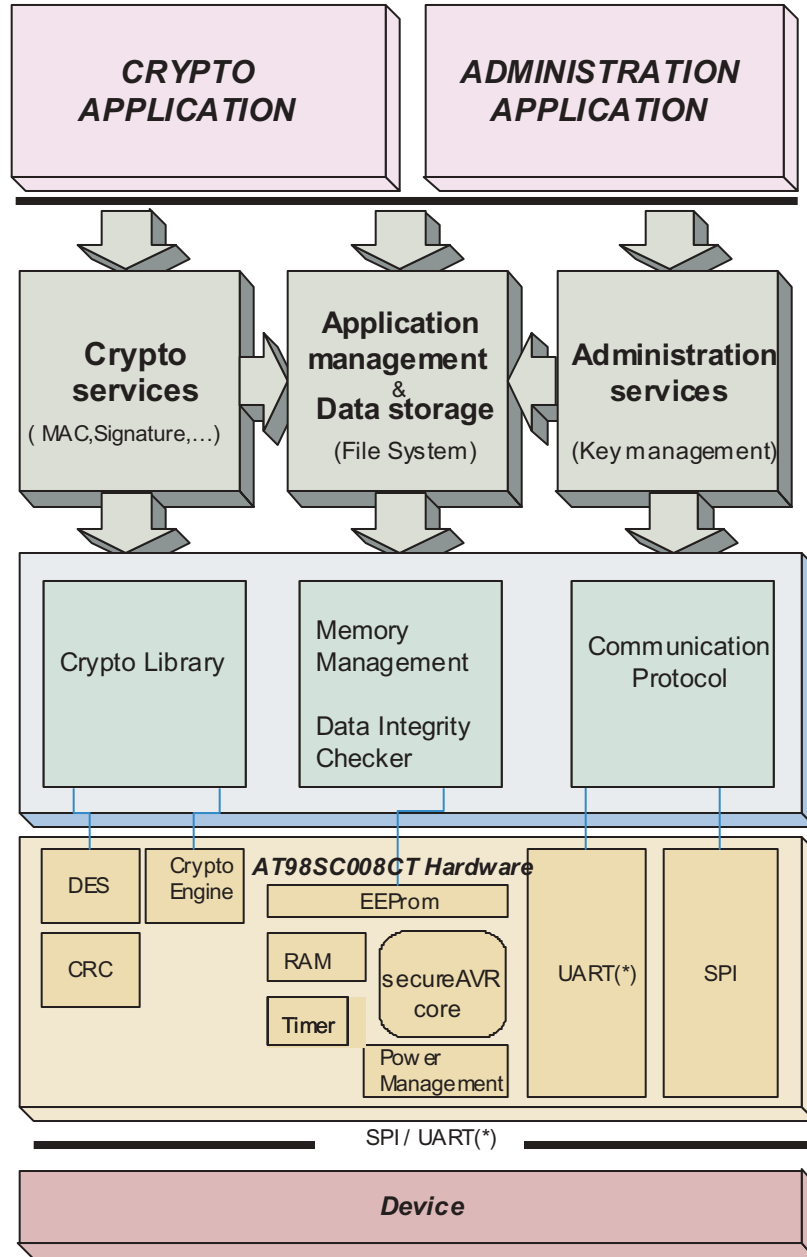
CRYPTO APPLICATION

ADMINISTRATION APPLICATION

Crypto services
( MAC,Signature,…)

Application management
&
Data storage
(File System)

Administration services
(Key management)

Crypto Library

Memory Management

Data Integrity Checker

Communication Protocol

DES

Crypto Engine

AT98SC008CT Hardware

EEProm

CRC

RAM

secureAVR core

Timer

Power Management

UART(*)

SPI

SPI / UART(*)

Device